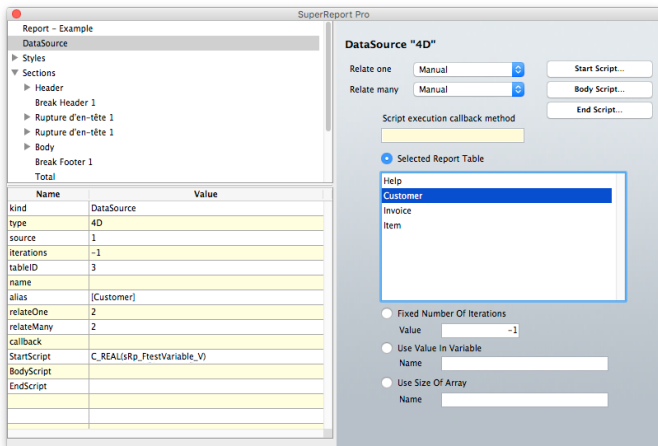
SuperReport Pro

Report - Example
DataSource
Styles
Sections
Header
Break Header 1
Rupture d'en-tête 1
Rupture d'en-tête 1
Body
Break Footer 1
Total

| Name | Value |
|---|---|
| kind | DataSource |
| type | 4D |
| source | 1 |
| iterations | -1 |
| tableID | 3 |
| name | |
| alias | [Customer] |
| relateOne | 2 |
| relateMany | 2 |
| callback | |
| StartScript | C_REAL(sRp_FtestVariable_V) |
| BodyScript | |
| EndScript | |

DataSource "4D"

Relate one Manual
Relate many Manual

Start Script...
Body Script...
End Script...

Script execution callback method

Selected Report Table

Help
Customer
Invoice
Item

Fixed Number Of Iterations
Value -1

Use Value In Variable
Name

Use Size Of Array
Name